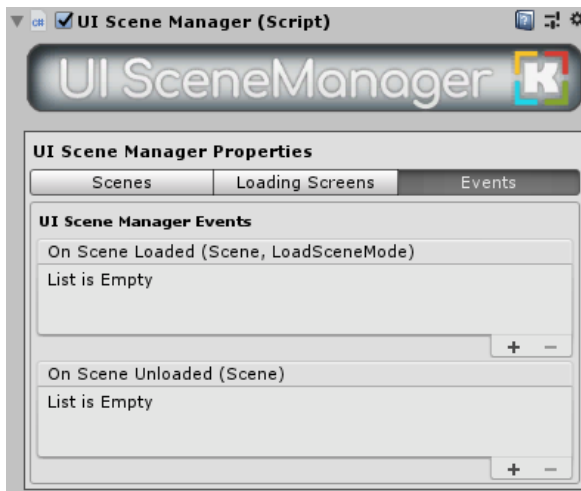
UI Scene Manager (Script)

UI SceneManager

K

UI Scene Manager Properties

| Scenes | Loading Screens | Events |
|---|---|---|

UI Scene Manager Events

On Scene Loaded (Scene, LoadSceneMode)

List is Empty

+ −

On Scene Unloaded (Scene)

List is Empty

+ −